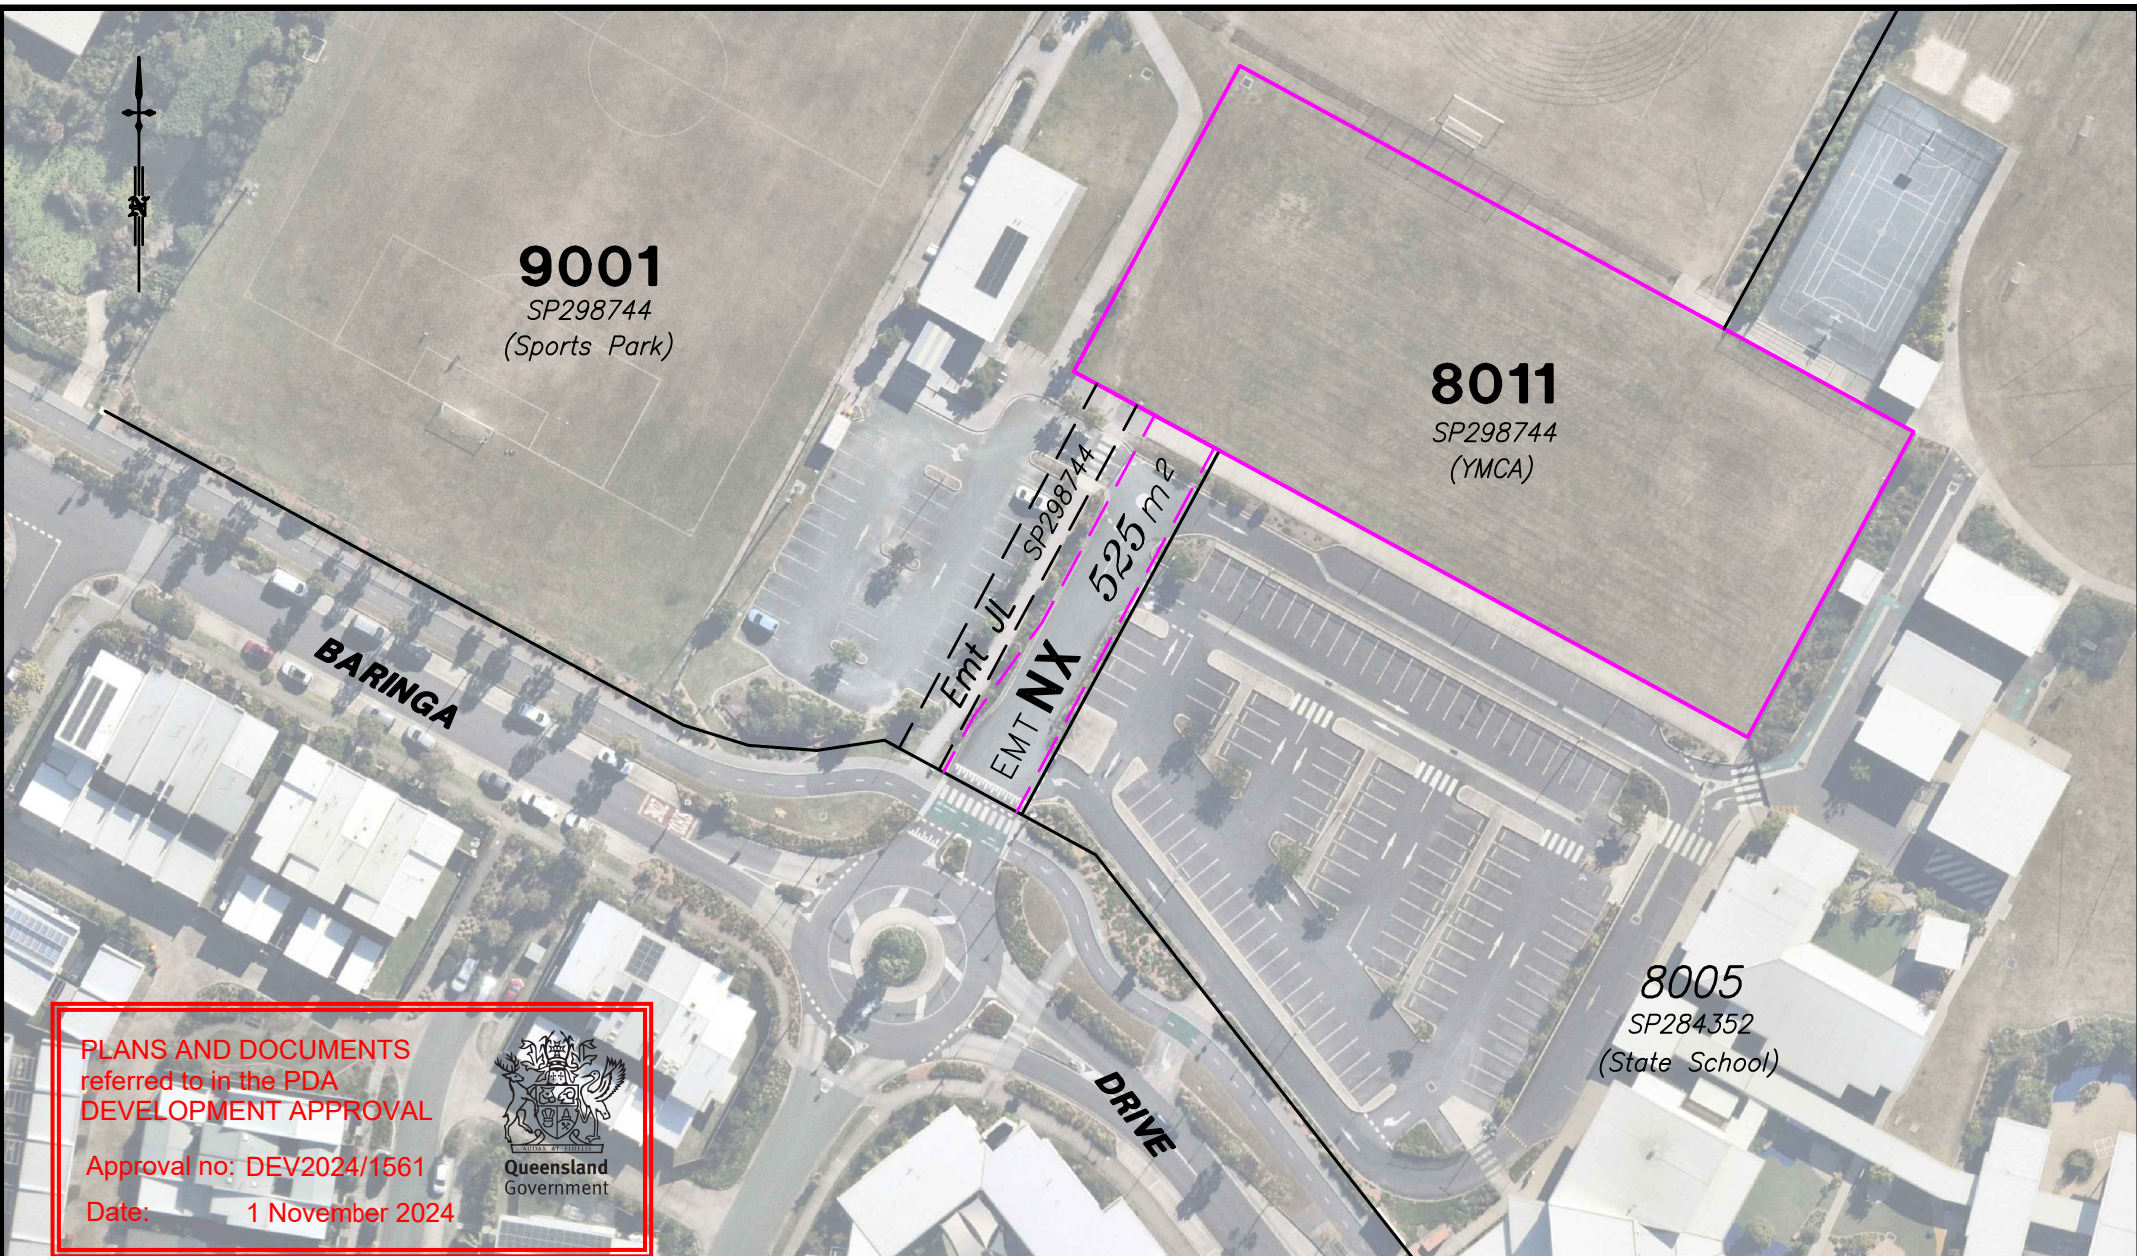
N

9001
SP298744
(Sports Park)

8011
SP298744
(YMCA)

Emt JL SP298744

525 m2

EMT NX

BARINGA

DRIVE

8005
SP284352
(State School)

PLANS AND DOCUMENTS referred to in the PDA DEVELOPMENT APPROVAL

Approval no: DEV2024/1561

Date: 1 November 2024

AUDAX AT FIDELIS
Queensland Government